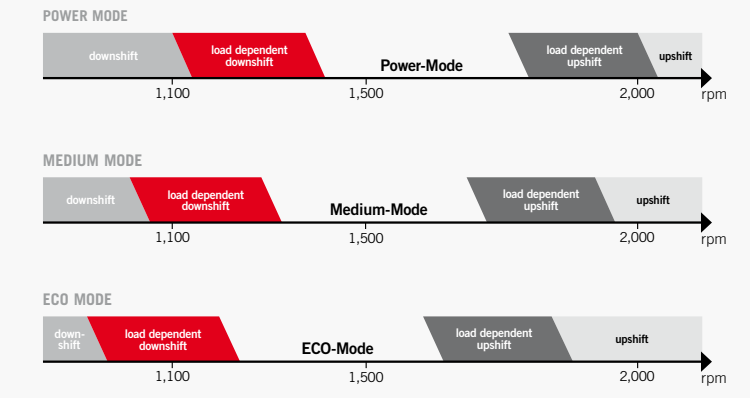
POWER MODE

downshift | load dependent downshift | Power-Mode | load dependent upshift | upshift

1,100 | 1,500 | 2,000 | rpm

MEDIUM MODE

downshift | load dependent downshift | Medium-Mode | load dependent upshift | upshift

1,100 | 1,500 | 2,000 | rpm

ECO MODE

downshift | load dependent downshift | ECO-Mode | load dependent upshift | upshift

1,100 | 1,500 | 2,000 | rpm